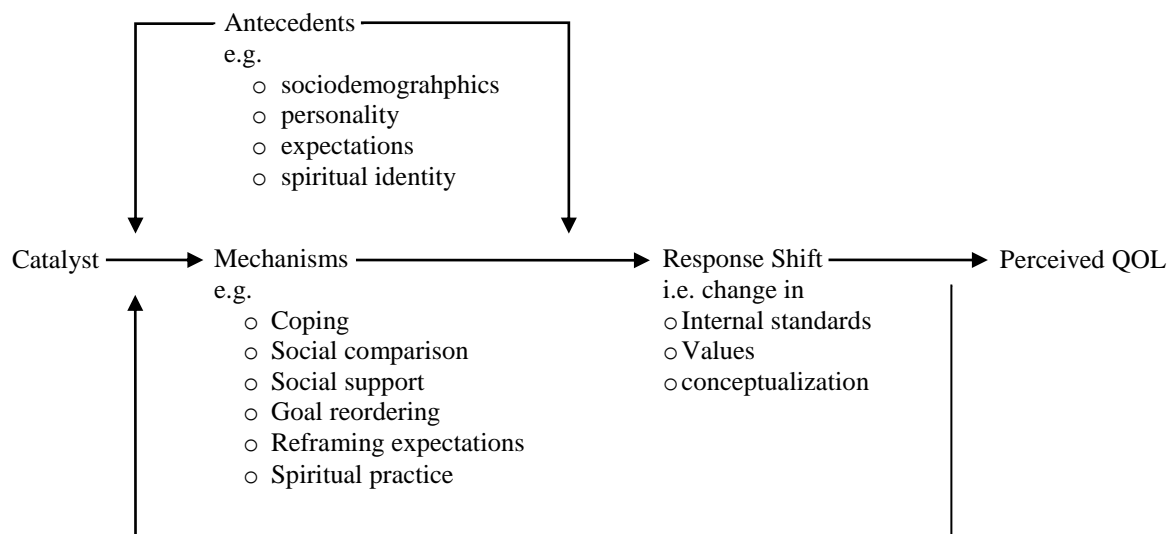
Antecedents
e.g.
- sociodemograhphics
- personality
- expectations
- spiritual identity

Catalyst

Mechanisms
e.g.
- Coping
- Social comparison
- Social support
- Goal reordering
- Reframing expectations
- Spiritual practice

Response Shift
i.e. change in
- Internal standards
- Values
- conceptualization

Perceived QOL